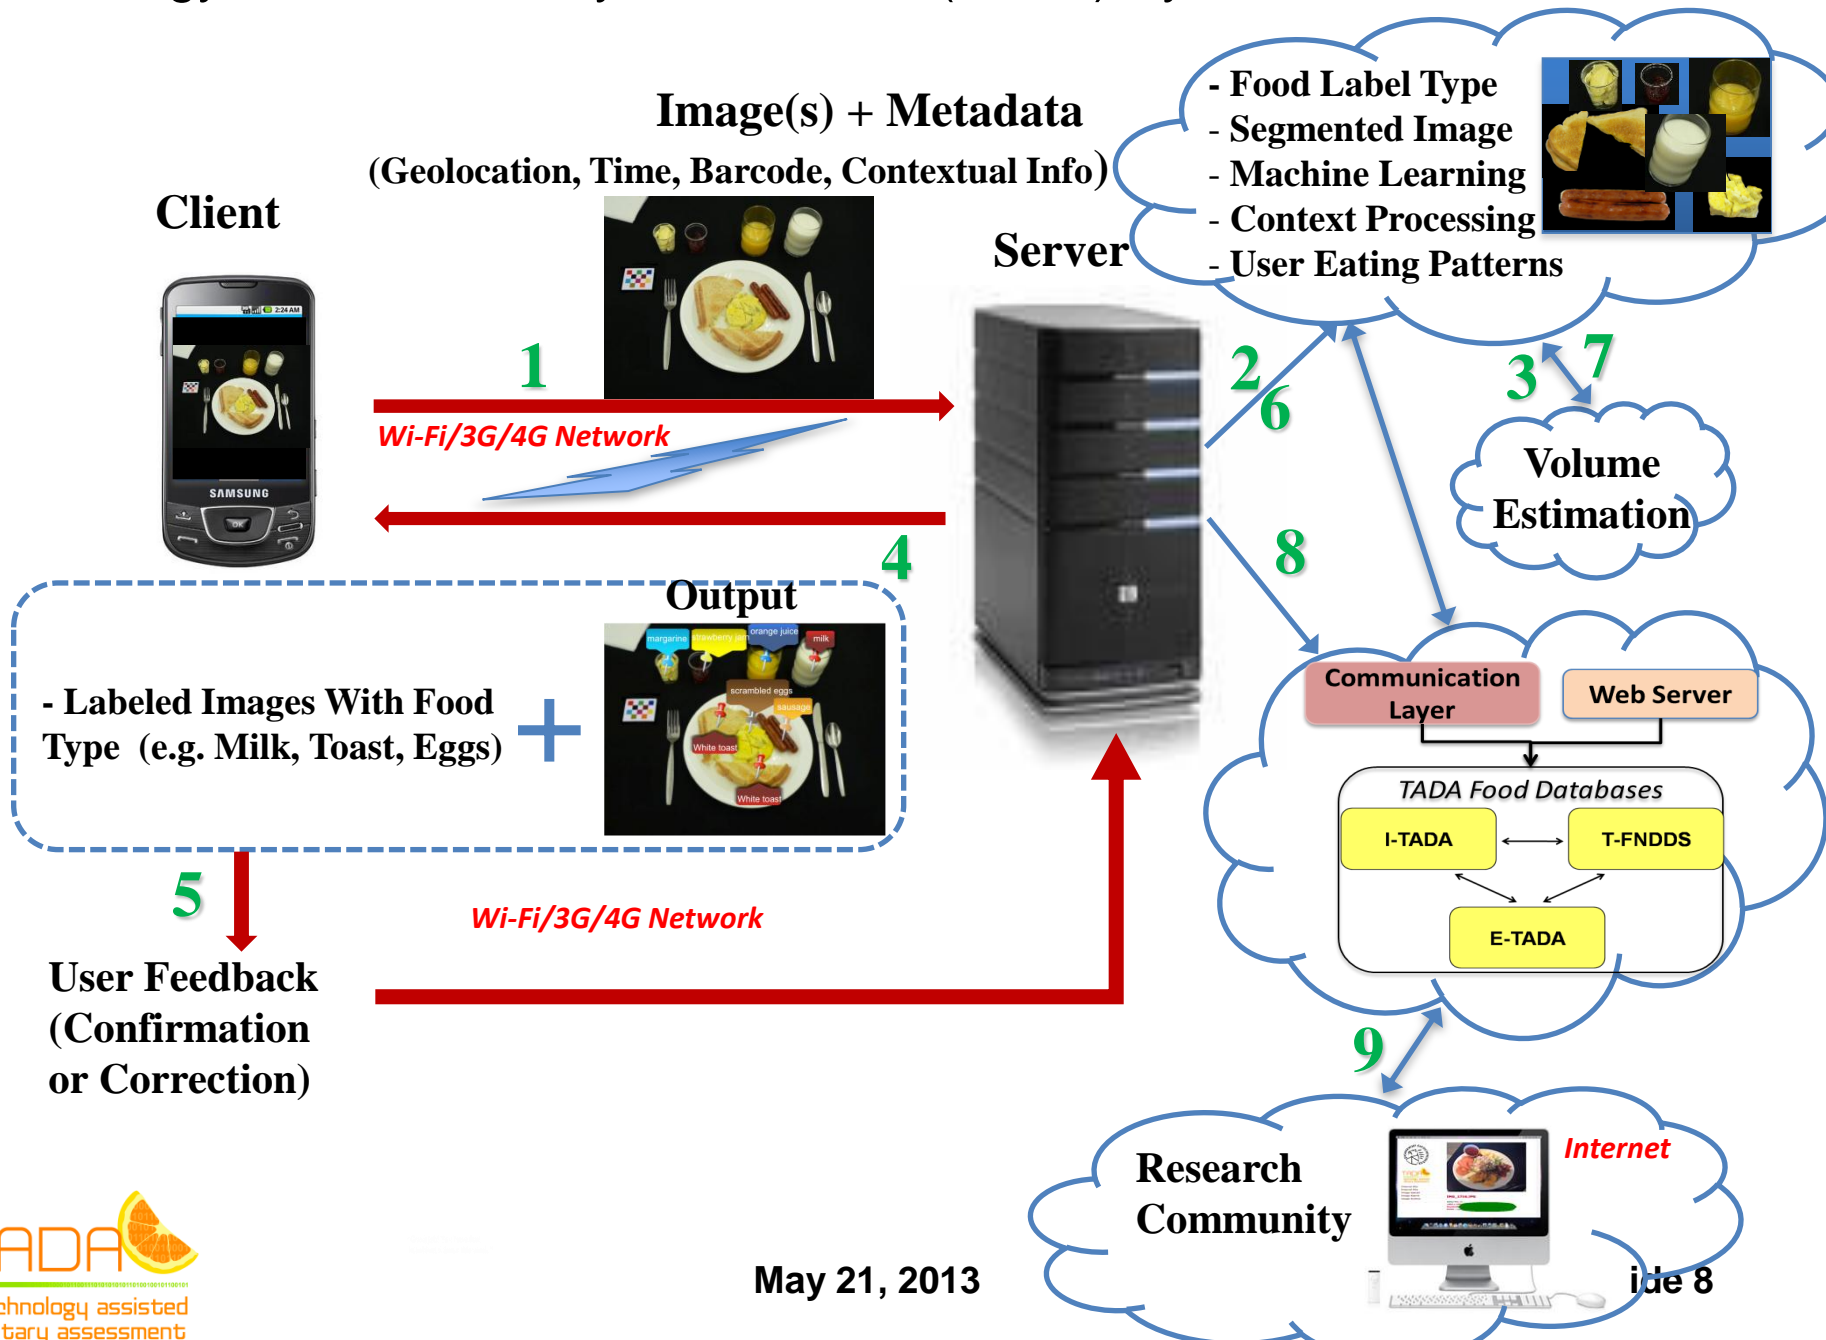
Image(s) + Metadata

(Geolocation, Time, Barcode, Contextual Info)

Client

SAMSUNG

Server

- Food Label Type
- Segmented Image
- Machine Learning
- Context Processing
- User Eating Patterns

1

Wi-Fi/3G/4G Network

2

6

3

7

Volume Estimation

4

Output

8

- Labeled Images With Food Type (e.g. Milk, Toast, Eggs)

margarine strawberry jam orange juice milk scrambled eggs sausage White toast White toast

Communication Layer

Web Server

TADA Food Databases

I-TADA

T-FNDDS

E-TADA

5

Wi-Fi/3G/4G Network

User Feedback (Confirmation or Correction)

9

Research Community

Internet

ADA

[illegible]chnology assisted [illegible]tary assessment

May 21, 2013

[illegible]ide 8